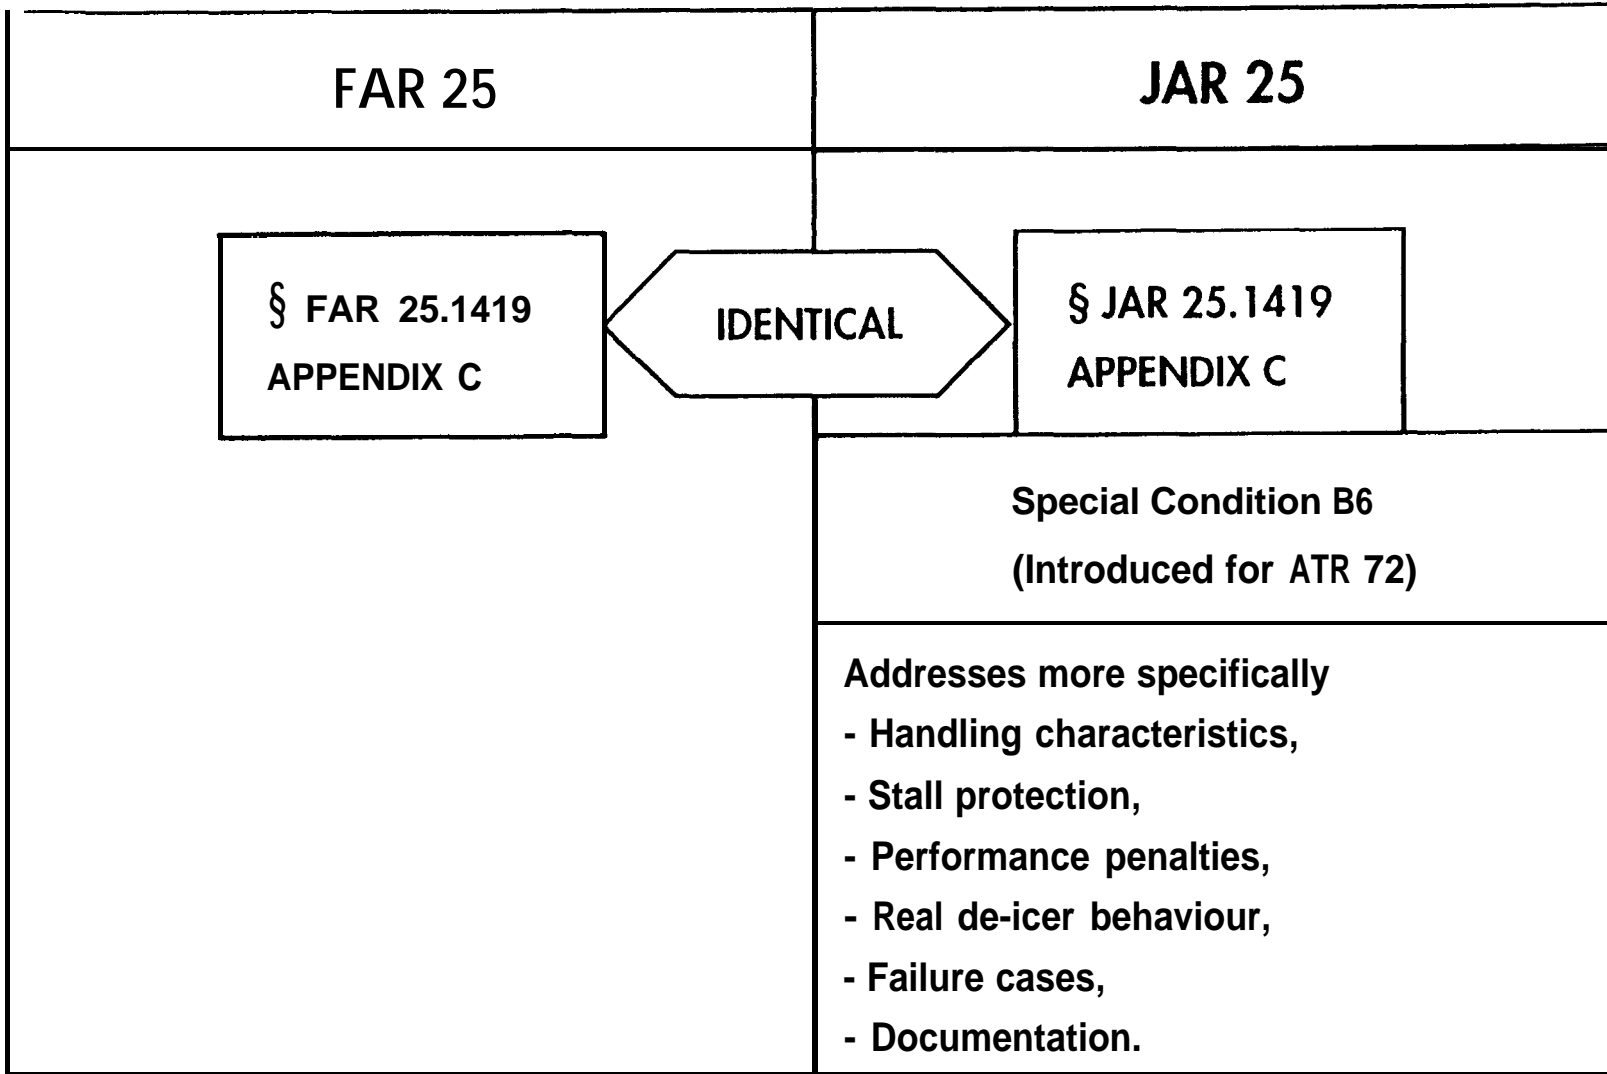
FAR 25

JAR 25

§ FAR 25.1419
APPENDIX C

IDENTICAL

§ JAR 25.1419
APPENDIX C

Special Condition B6
(Introduced for ATR 72)

Addresses more specifically
- Handling characteristics,
- Stall protection,
- Performance penalties,
- Real de-icer behaviour,
- Failure cases,
- Documentation.